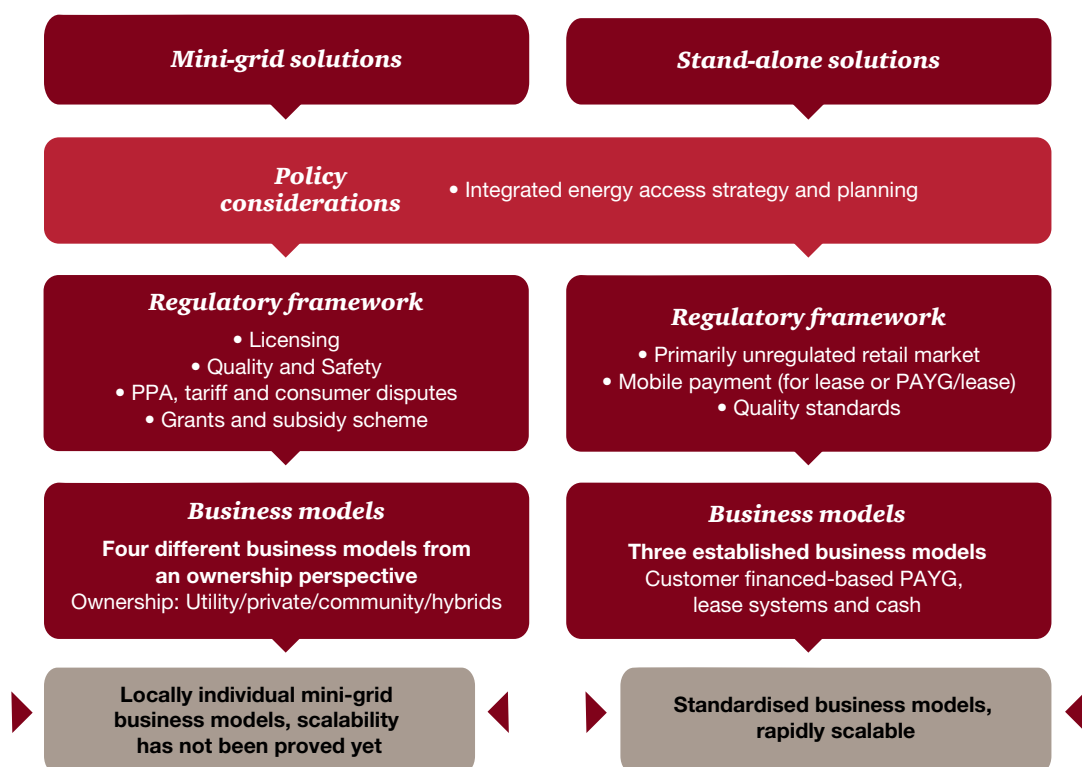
Mini-grid solutions

Stand-alone solutions

Policy considerations

• Integrated energy access strategy and planning

Regulatory framework

• Licensing
• Quality and Safety
• PPA, tariff and consumer disputes
• Grants and subsidy scheme

Regulatory framework

• Primarily unregulated retail market
• Mobile payment (for lease or PAYG/lease)
• Quality standards

Business models

Four different business models from an ownership perspective
Ownership: Utility/private/community/hybrids

Business models

Three established business models
Customer financed-based PAYG, lease systems and cash

Locally individual mini-grid business models, scalability has not been proved yet

Standardised business models, rapidly scalable